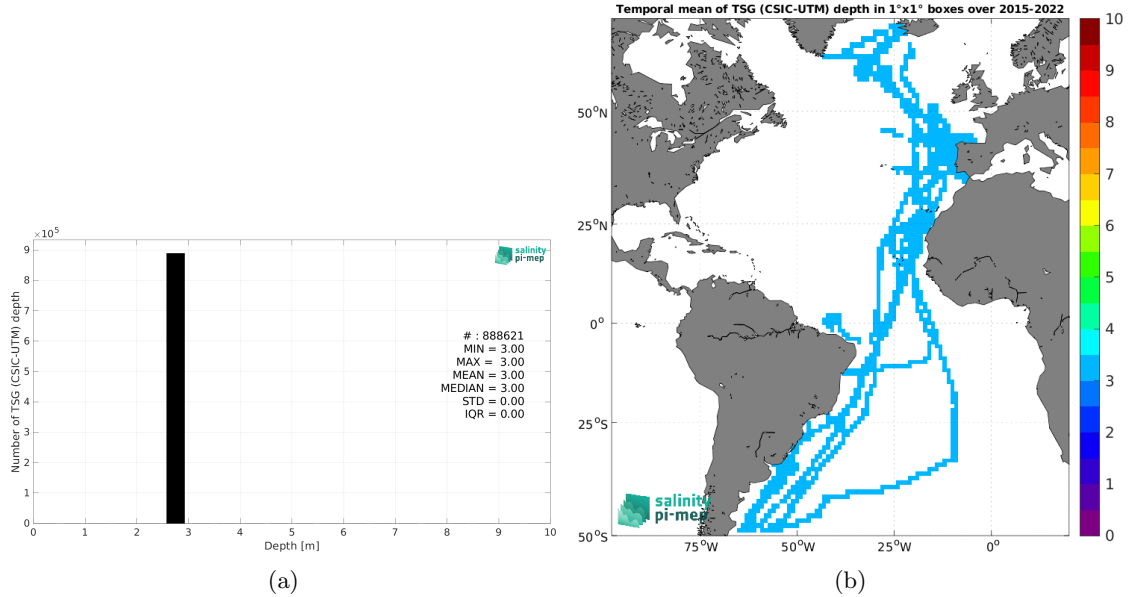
$\times10^5$
9
8
7
6
5
4
3
2
1
0
Number of TSG (CSIC-UTM) depth
salinity pi-mep
# : 888621
MIN = 3.00
MAX = 3.00
MEAN = 3.00
MEDIAN = 3.00
STD = 0.00
IQR = 0.00
0 1 2 3 4 5 6 7 8 9 10
Depth [m]
(a)

Temporal mean of TSG (CSIC-UTM) depth in 1°x1° boxes over 2015-2022
50°N
25°N
0°
25°S
50°S
75°W 50°W 25°W 0°
salinity pi-mep
10
9
8
7
6
5
4
3
2
1
0
(b)